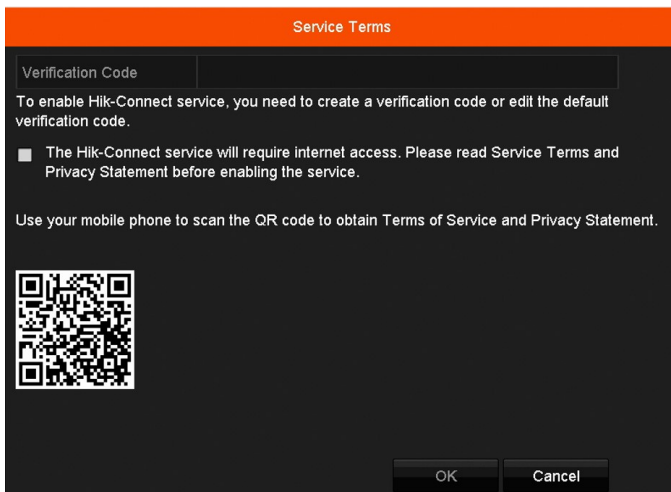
Service Terms

Verification Code

To enable Hik-Connect service, you need to create a verification code or edit the default verification code.

The Hik-Connect service will require internet access. Please read Service Terms and Privacy Statement before enabling the service.

Use your mobile phone to scan the QR code to obtain Terms of Service and Privacy Statement.

OK

Cancel